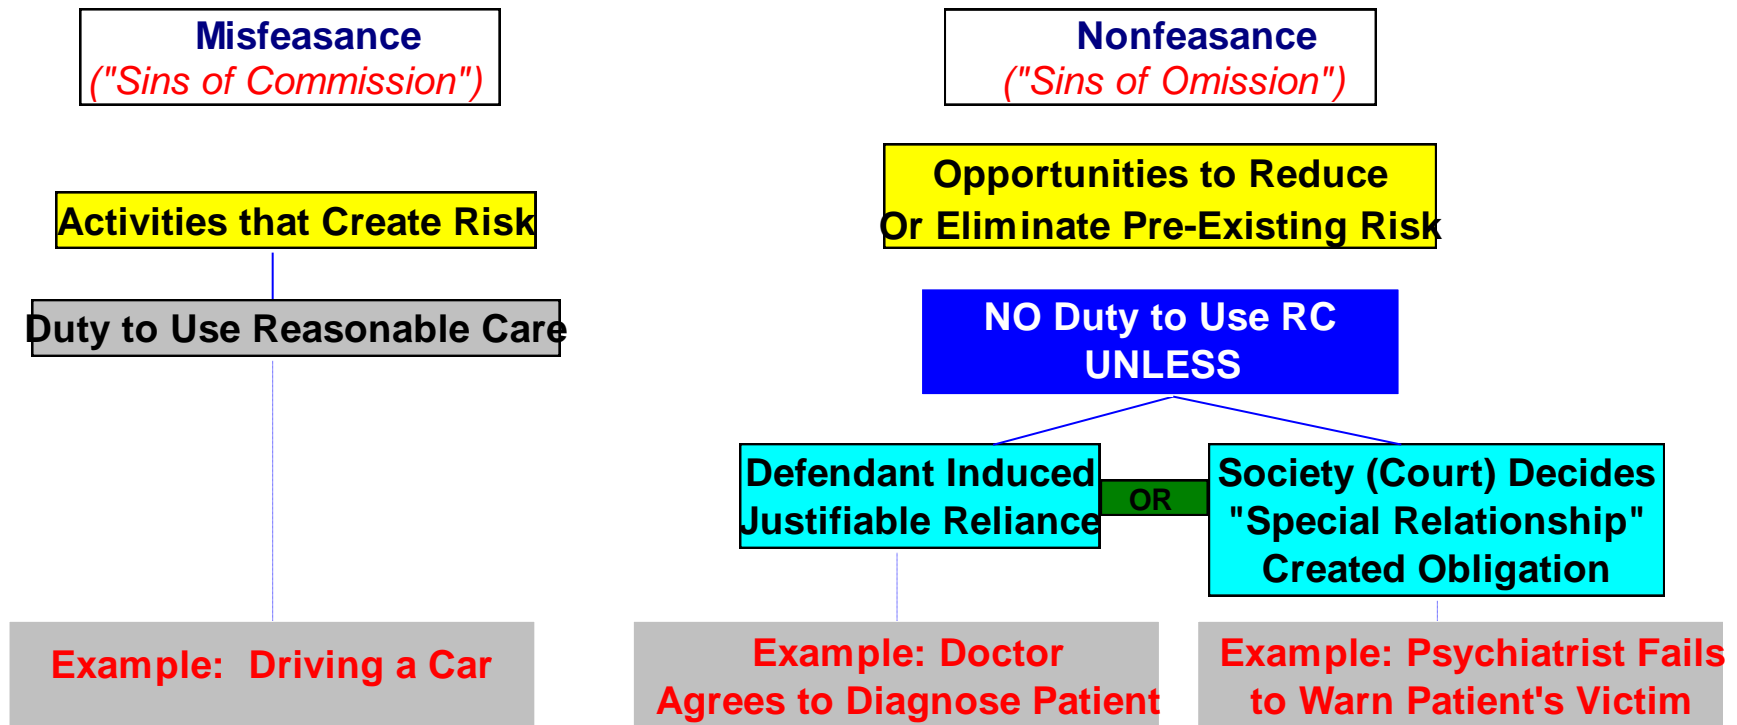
Misfeasance
("Sins of Commission")

Nonfeasance
("Sins of Omission")

Activities that Create Risk

Duty to Use Reasonable Care

Example: Driving a Car

Opportunities to Reduce Or Eliminate Pre-Existing Risk

NO Duty to Use RC UNLESS

Defendant Induced Justifiable Reliance

OR

Society (Court) Decides "Special Relationship" Created Obligation

Example: Doctor Agrees to Diagnose Patient

Example: Psychiatrist Fails to Warn Patient's Victim